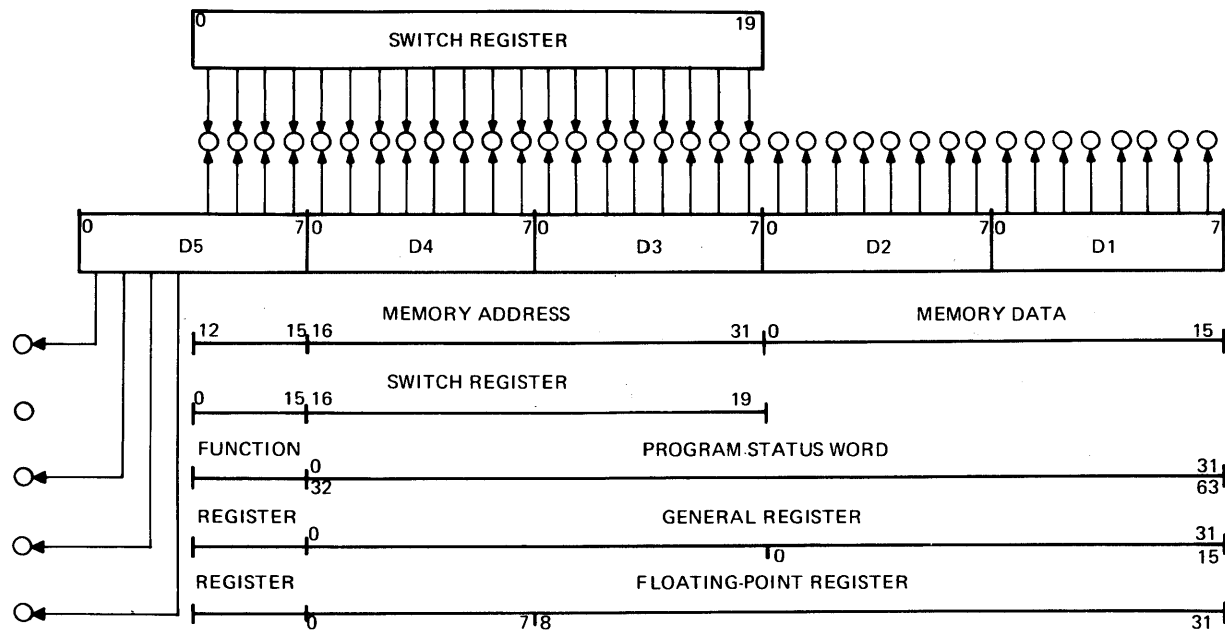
0 SWITCH REGISTER 19

0 D5 7 0 D4 7 0 D3 7 0 D2 7 0 D1 7

MEMORY ADDRESS MEMORY DATA
12 15 16 31 0 15

SWITCH REGISTER
0 15 16 19

FUNCTION PROGRAM STATUS WORD
0 31
32 63

REGISTER GENERAL REGISTER
0 31
0 15

REGISTER FLOATING-POINT REGISTER
0 7 8 31